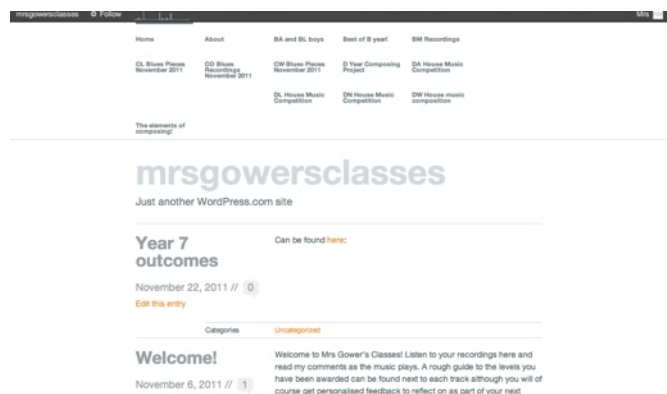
mrsgowersclasses Follow

Mrs

Home

About

BA and BL boys

Best of B year!

BM Recordings

CL Blues Pieces November 2011

CO Blues Recordings November 2011

CW Blues Pieces November 2011

D Year Composing Project

DA House Music Competition

DL House Music Competition

DN House Music Competition

DW House music composition

The elements of composing!

mrsgowersclasses

Just another WordPress.com site

Year 7 outcomes

Can be found here:

November 22, 2011 // 0

Edit this entry

Categories

Uncategorized

Welcome!

November 6, 2011 // 1

Welcome to Mrs Gower's Classes! Listen to your recordings here and read my comments as the music plays. A rough guide to the levels you have been awarded can be found next to each track although you will of course get personalised feedback to reflect on as part of your next